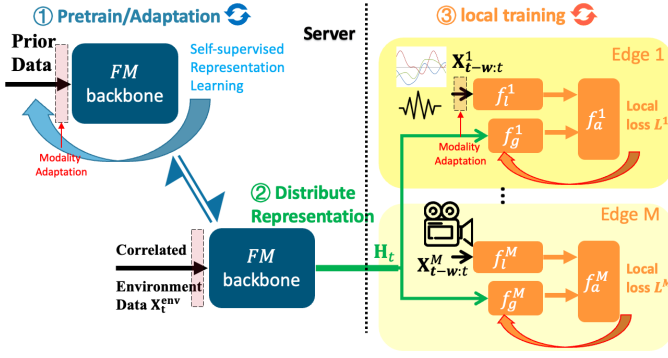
① Pretrain/Adaptation

Server

③ local training

Prior Data

$FM$ backbone

Self-supervised Representation Learning

Modality Adaptation

Edge 1

$\mathbf{X}^1_{t-w:t}$

$f^1_l$

$f^1_g$

$f^1_a$

Local loss $L^1$

Modality Adaptation

② Distribute Representation

$\mathbf{H}_t$

Correlated Environment Data $\mathbf{X}^{\text{env}}_t$

$FM$ backbone

Edge M

$\mathbf{X}^M_{t-w:t}$

$f^M_l$

$f^M_g$

$f^M_a$

Local loss $L^M$